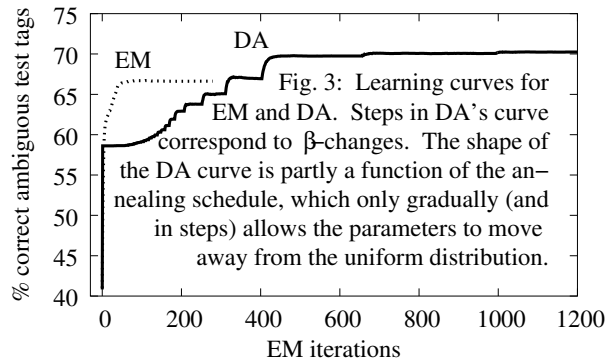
% correct ambiguous test tags

75
70
65
60
55
50
45
40

0 200 400 600 800 1000 1200

EM iterations

EM
DA

Fig. 3: Learning curves for EM and DA. Steps in DA's curve correspond to β-changes. The shape of the DA curve is partly a function of the annealing schedule, which only gradually (and in steps) allows the parameters to move away from the uniform distribution.